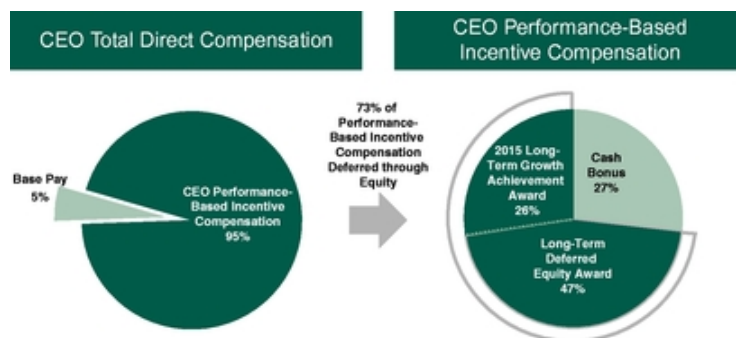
CEO Total Direct Compensation

CEO Performance-Based Incentive Compensation

Base Pay 5%

CEO Performance-Based Incentive Compensation 95%

73% of Performance-Based Incentive Compensation Deferred through Equity

2015 Long-Term Growth Achievement Award 26%

Cash Bonus 27%

Long-Term Deferred Equity Award 47%